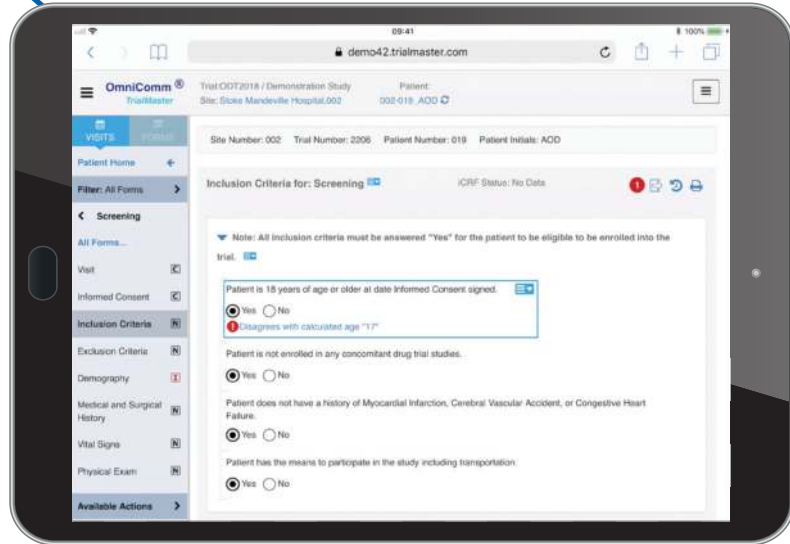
09:41
100%
demo42.trialmaster.com

OmniComm®
TrialMaster
Trial ODT2018 / Demonstration Study
Site: Stoke Mandeville Hospital,002
Patient
002-019_AOD

VISITS
FORMS
Patient Home
Filter: All Forms
Screening
All Forms...
Visit
Informed Consent
Inclusion Criteria
Exclusion Criteria
Demography
Medical and Surgical History
Vital Signs
Physical Exam
Available Actions

Site Number: 002 Trial Number: 2206 Patient Number: 019 Patient Initials: AOD

Inclusion Criteria for: Screening
iCRF Status: No Data

Note: All inclusion criteria must be answered "Yes" for the patient to be eligible to be enrolled into the trial.

Patient is 18 years of age or older at date Informed Consent signed.
Yes No
Disagrees with calculated age "17"

Patient is not enrolled in any concomitant drug trial studies.
Yes No

Patient does not have a history of Myocardial Infarction, Cerebral Vascular Accident, or Congestive Heart Failure.
Yes No

Patient has the means to participate in the study including transportation.
Yes No